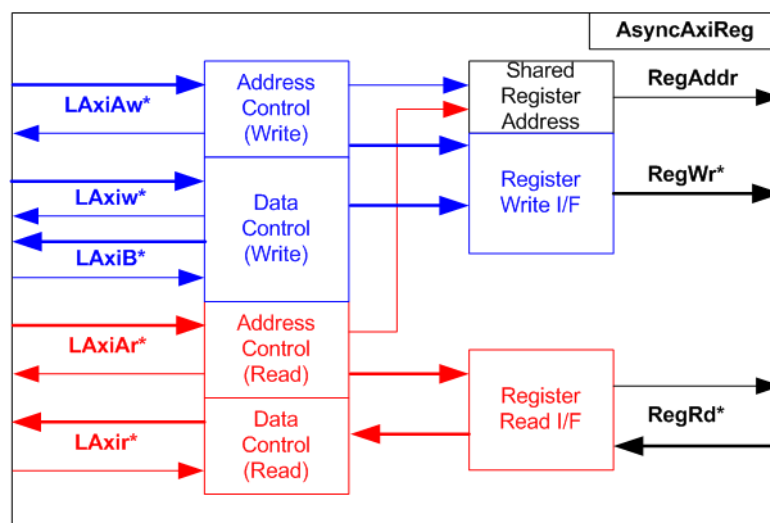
AsyncAxiReg

LAxiAw*

LAxiw*

LAxiB*

LAxiAr*

LAxir*

Address Control (Write)

Data Control (Write)

Address Control (Read)

Data Control (Read)

Shared Register Address

Register Write I/F

Register Read I/F

RegAddr

RegWr*

RegRd*